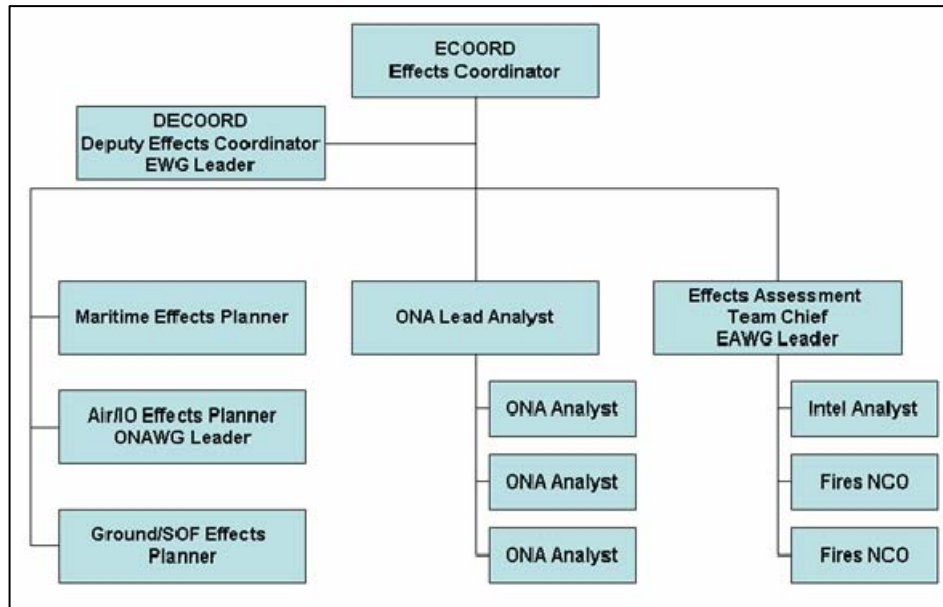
ECOORD
Effects Coordinator

DECOORD
Deputy Effects Coordinator
EWG Leader

Maritime Effects Planner

Air/IO Effects Planner
ONAWG Leader

Ground/SOF Effects Planner

ONA Lead Analyst

ONA Analyst

ONA Analyst

ONA Analyst

Effects Assessment Team Chief
EAWG Leader

Intel Analyst

Fires NCO

Fires NCO